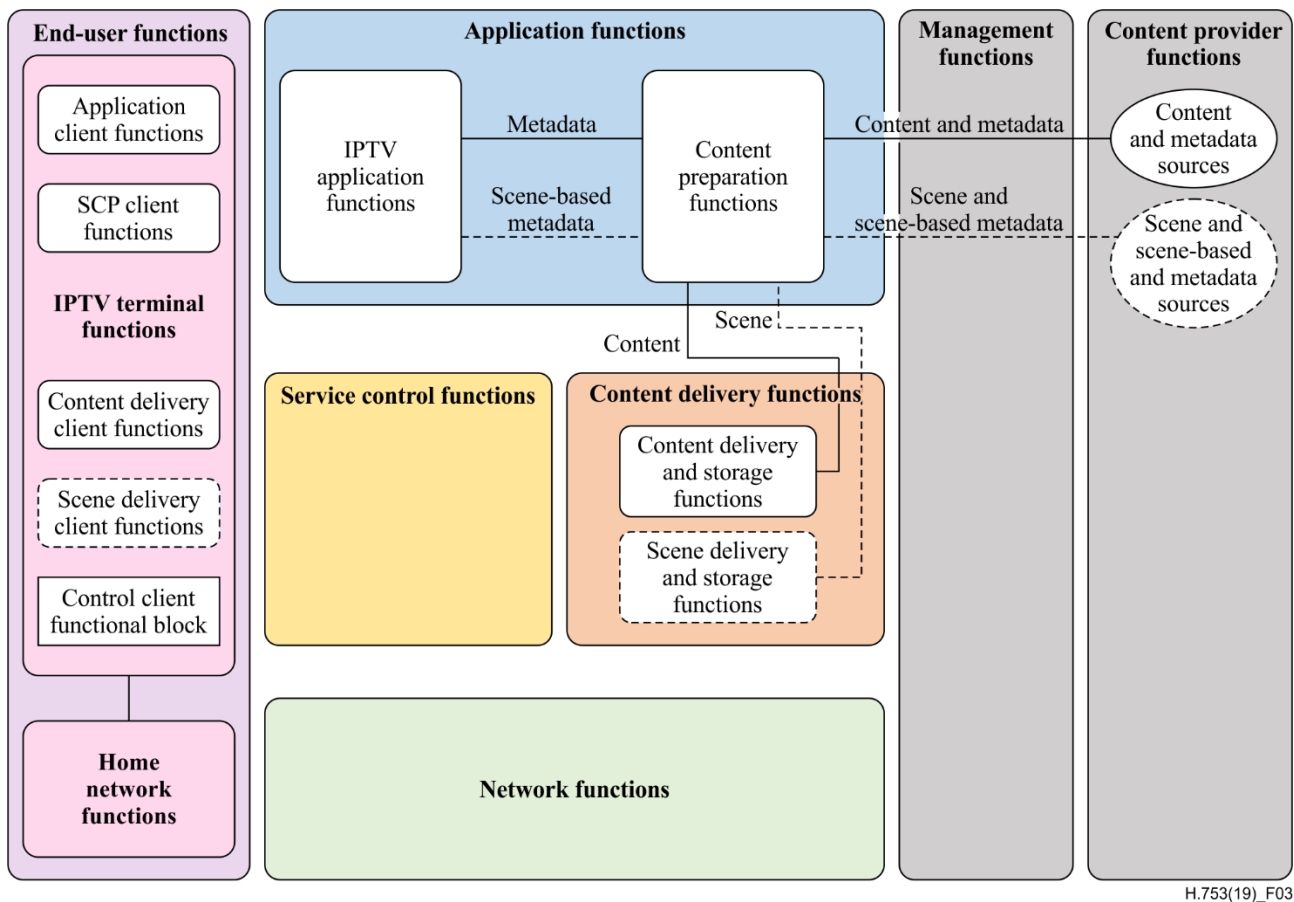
End-user functions

Application client functions

SCP client functions

IPTV terminal functions

Content delivery client functions

Scene delivery client functions

Control client functional block

Home network functions

Application functions

IPTV application functions

Metadata

Scene-based metadata

Content preparation functions

Content and metadata

Scene and scene-based metadata

Scene

Content

Service control functions

Content delivery functions

Content delivery and storage functions

Scene delivery and storage functions

Network functions

Management functions

Content provider functions

Content and metadata sources

Scene and scene-based and metadata sources

H.753(19)_F03